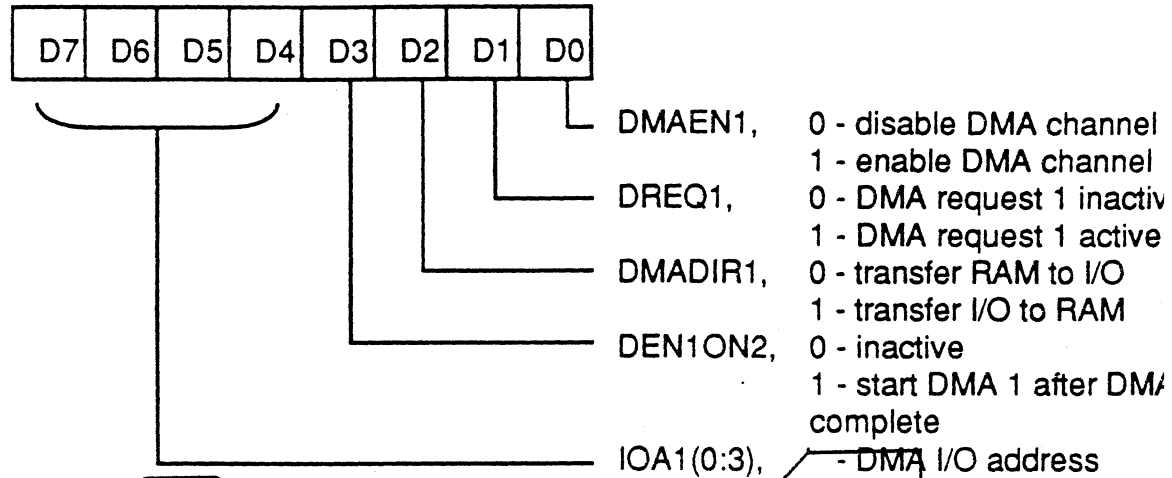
| D7 | D6 | D5 | D4 | D3 | D2 | D1 | D0 |
|---|---|---|---|---|---|---|---|

DMAEN1, 0 - disable DMA channel
1 - enable DMA channel

DREQ1, 0 - DMA request 1 inactiv
1 - DMA request 1 active

DMADIR1, 0 - transfer RAM to I/O
1 - transfer I/O to RAM

DEN1ON2, 0 - inactive
1 - start DMA 1 after DM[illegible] complete

IOA1(0:3), - DMA I/O address